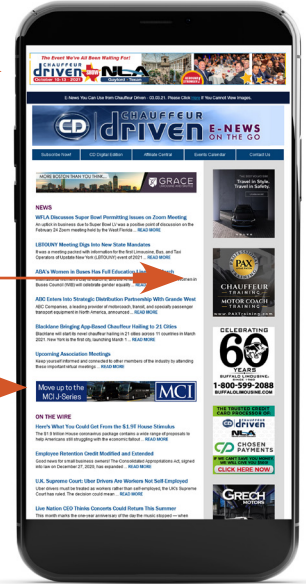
The Event We've All Been Waiting For!
CHAUFFEUR driven 2021 NLA
October 10-13, 2021

E-News You Can Use from Chauffeur Driven - 03.03.21. Please Click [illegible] If You Cannot View Images.

CD CHAUFFEUR driven E-NEWS ON THE GO

Subscribe Now! | CD Digital Edition | Affiliate Central | Events Calendar | Contact Us

MORE BOSTON THAN YOU THINK... GRACE

NEWS

WFLA Discusses Super Bowl Permitting Issues on Zoom Meeting
An uptick in business due to Super Bowl LV was a positive point of discussion on the February 24 Zoom meeting held by the World Florida... READ MORE

LBTOUNY Meeting Digs into New State Mandates
It was a meeting packed with information for the first Limousine, Bus, and Taxi Operators of Upstate New York (LBTOUNY) event of 2021... READ MORE

ABA's Women in Buses Has Full Education Lineup for 2021
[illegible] Women in Busses Council (WIB) with celebrate gender equality... READ MORE

ABC Enters Into Strategic Distribution Partnership With Grande West
ABC Companies, a leading provider of motorcoach, transit, and specialty passenger transport equipment in North America, announced... READ MORE

Blacklane Bringing App-Based Chauffeur Hailing to 21 Cities
Blacklane will start its novel chauffeur hailing in 21 cities across 11 countries in March 2021. New York is the first city launching March 1... READ MORE

Upcoming Association Meetings
Keep yourself informed and connected to other members of the industry by attending these important virtual meetings... READ MORE

Move up to the MCI J-Series MCI

ON THE WIRE

Here's What You Could Get From the $1.9T House Stimulus
The $1.9 trillion House coronavirus package contains a wide range of proposals to help Americans still struggling with the economic fallout... READ MORE

Employee Retention Credit Modified and Extended
Good news for small business owners! The Consolidated Appropriations Act, signed into law on December 27, 2020, has expanded... READ MORE

U.K. Supreme Court: Uber Drivers Are Workers Not Self-Employed
Uber drivers must be treated as workers rather than self-employed, the UK's Supreme Court has ruled. The decision could mean... READ MORE

Live Nation CEO Thinks Concerts Could Return This Summer
This month marks the one-year anniversary of the day the music stopped — when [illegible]

Travel in Style. Travel in Safety.

PAX CHAUFFEUR TRAINING MOTOR COACH TRAINING

CELEBRATING 60 YEARS BUFFALO LIMOUSINE 1-800-599-2088 BUFFALOLIMOUSINE.COM

THE TRUSTED CREDIT CARD PROCESSOR CHAUFFEUR driven NLA CHOSEN PAYMENTS CLICK HERE NOW

GRECH MOTORS